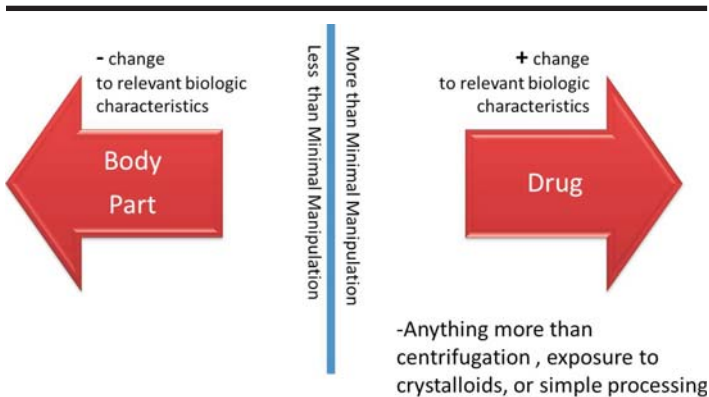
- change to relevant biologic characteristics

Body Part

Less than Minimal Manipulation

More than Minimal Manipulation

+ change to relevant biologic characteristics

Drug

-Anything more than centrifugation , exposure to crystalloids, or simple processing